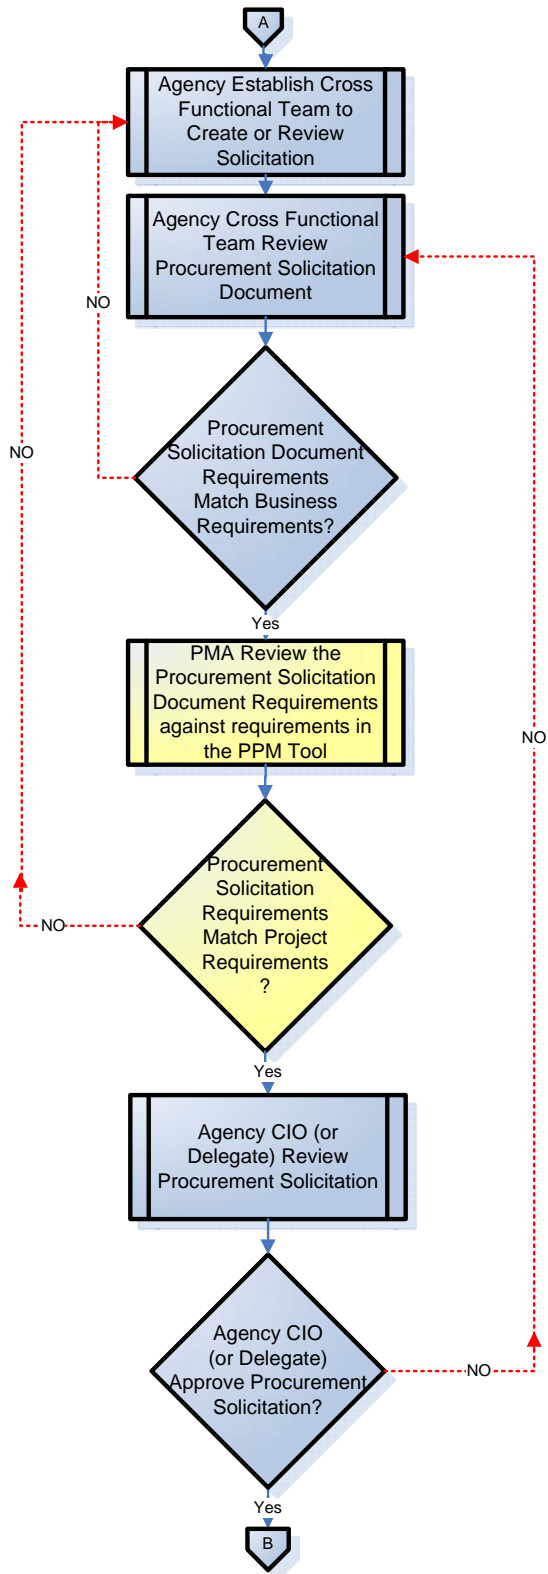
A

Agency Establish Cross Functional Team to Create or Review Solicitation

Agency Cross Functional Team Review Procurement Solicitation Document

NO

NO

Procurement Solicitation Document Requirements Match Business Requirements?

Yes

PMA Review the Procurement Solicitation Document Requirements against requirements in the PPM Tool

NO

Procurement Solicitation Requirements Match Project Requirements ?

NO

Yes

Agency CIO (or Delegate) Review Procurement Solicitation

Agency CIO (or Delegate) Approve Procurement Solicitation?

NO

Yes

B